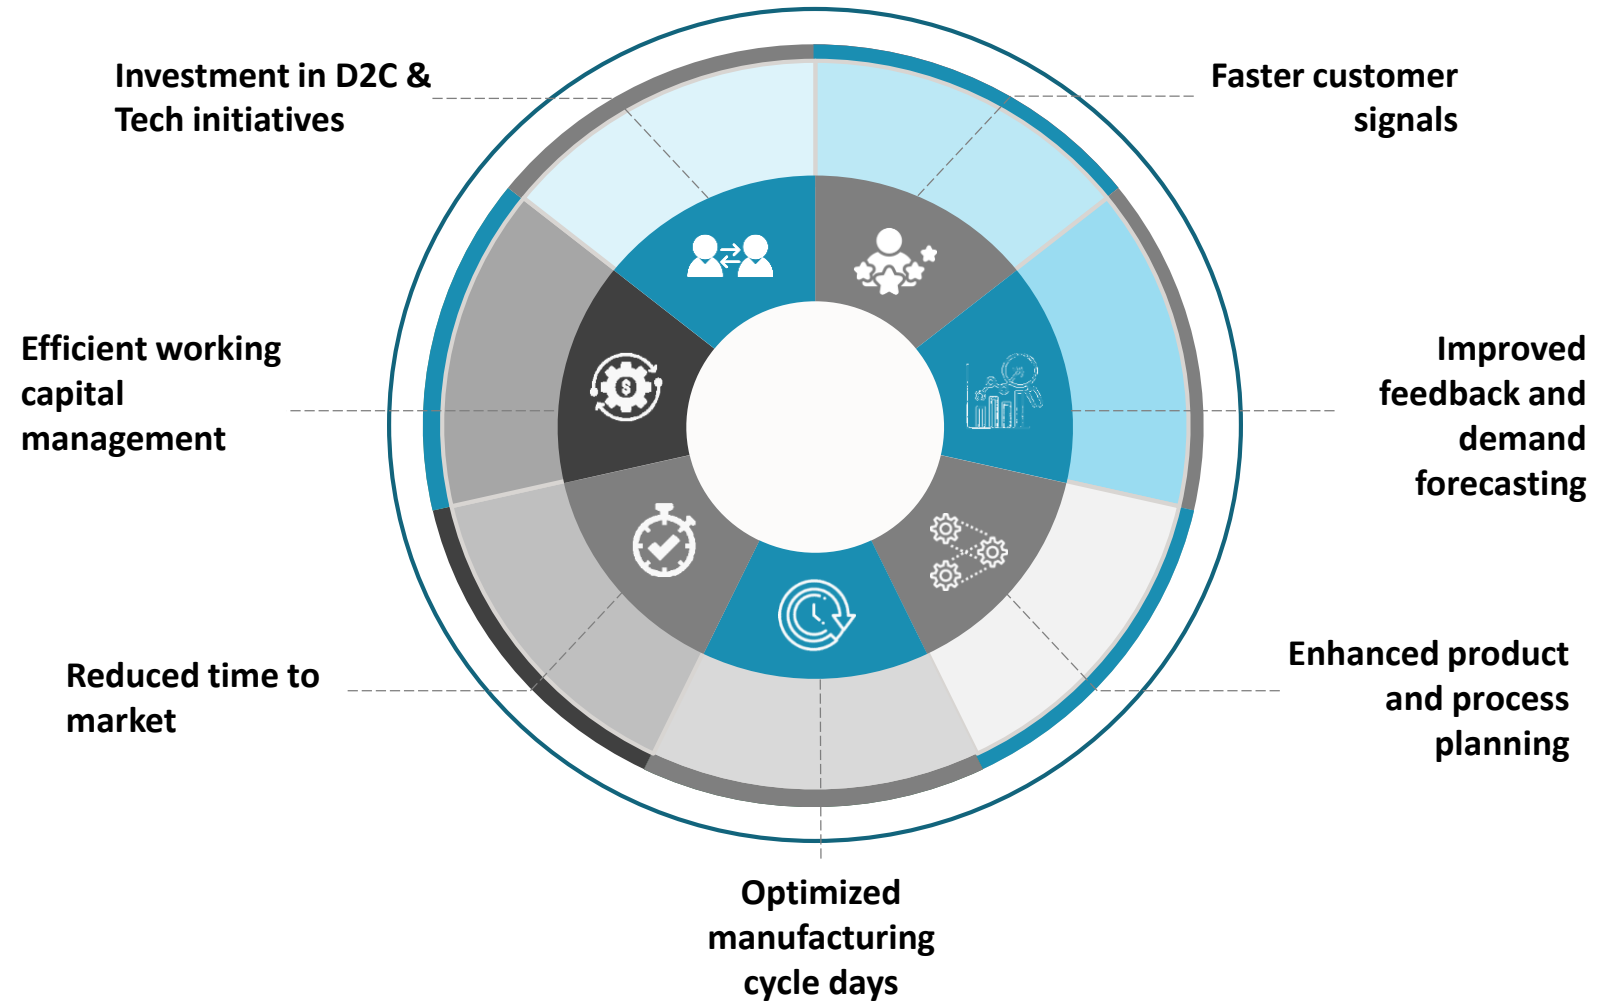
Investment in D2C & Tech initiatives

Faster customer signals

Efficient working capital management

Improved feedback and demand forecasting

Reduced time to market

Enhanced product and process planning

Optimized manufacturing cycle days